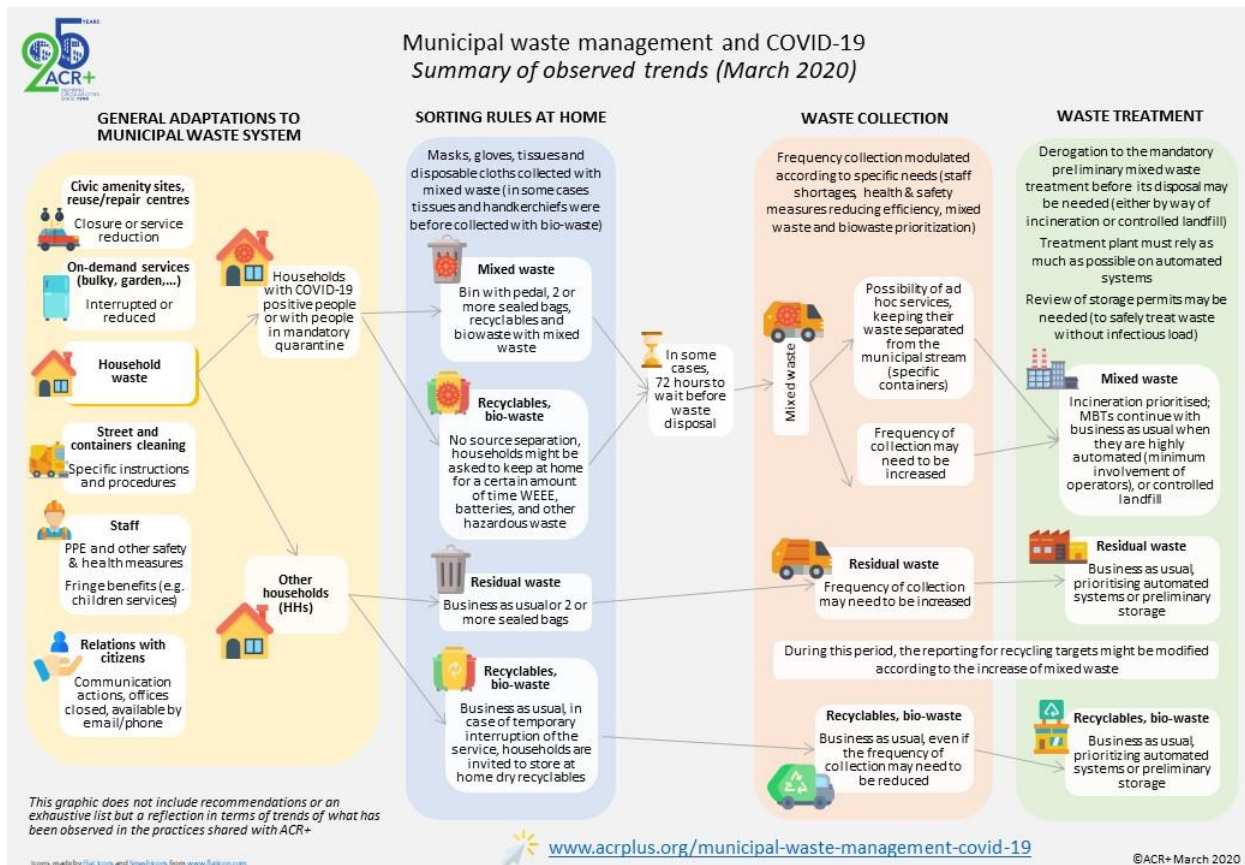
25 YEARS ACR+

Municipal waste management and COVID-19
Summary of observed trends (March 2020)

GENERAL ADAPTATIONS TO MUNICIPAL WASTE SYSTEM

Civic amenity sites, reuse/repair centres
Closure or service reduction

On-demand services (bulky, garden,...)
Interrupted or reduced

Household waste

Street and containers cleaning
Specific instructions and procedures

Staff
PPE and other safety & health measures
Fringe benefits (e.g. children services)

Relations with citizens
Communication actions, offices closed, available by email/phone

Households with COVID-19 positive people or with people in mandatory quarantine

Other households (HHs)

SORTING RULES AT HOME

Masks, gloves, tissues and disposable cloths collected with mixed waste (in some cases tissues and handkerchiefs were before collected with bio-waste)

Mixed waste
Bin with pedal, 2 or more sealed bags, recyclables and biowaste with mixed waste

Recyclables, bio-waste
No source separation, households might be asked to keep at home for a certain amount of time WEEE, batteries, and other hazardous waste

Residual waste
Business as usual or 2 or more sealed bags

Recyclables, bio-waste
Business as usual, in case of temporary interruption of the service, households are invited to store at home dry recyclables

In some cases, 72 hours to wait before waste disposal

WASTE COLLECTION

Frequency collection modulated according to specific needs (staff shortages, health & safety measures reducing efficiency, mixed waste and biowaste prioritization)

Mixed waste

Possibility of ad hoc services, keeping their waste separated from the municipal stream (specific containers)

Frequency of collection may need to be increased

Residual waste
Frequency of collection may need to be increased

During this period, the reporting for recycling targets might be modified according to the increase of mixed waste

Recyclables, bio-waste
Business as usual, even if the frequency of collection may need to be reduced

WASTE TREATMENT

Derogation to the mandatory preliminary mixed waste treatment before its disposal may be needed (either by way of incineration or controlled landfill)
Treatment plant must rely as much as possible on automated systems
Review of storage permits may be needed (to safely treat waste without infectious load)

Mixed waste
Incineration prioritised; MBTs continue with business as usual when they are highly automated (minimum involvement of operators), or controlled landfill

Residual waste
Business as usual, prioritising automated systems or preliminary storage

Recyclables, bio-waste
Business as usual, prioritizing automated systems or preliminary storage

This graphic does not include recommendations or an exhaustive list but a reflection in terms of trends of what has been observed in the practices shared with ACR+

Icons made by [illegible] from www.flaticon.com

www.acrplus.org/municipal-waste-management-covid-19

©ACR+ March 2020